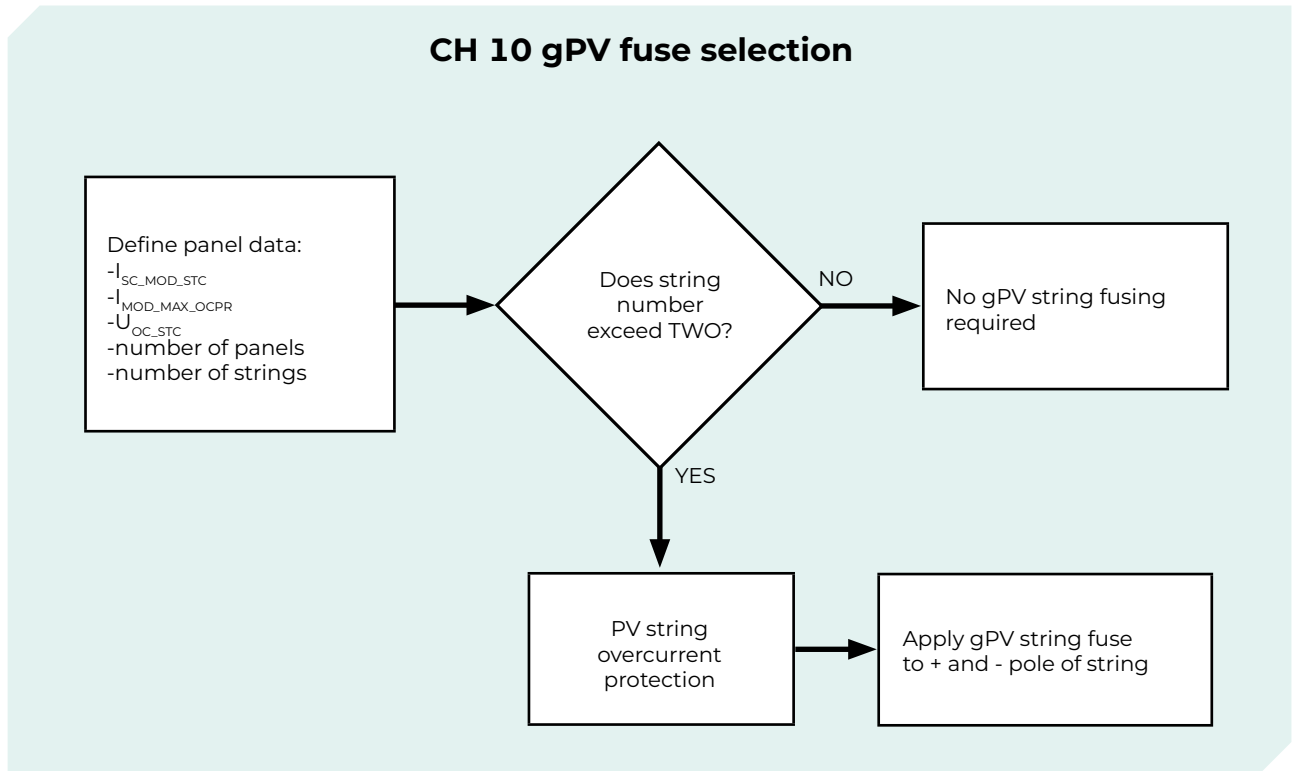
CH 10 gPV fuse selection

Define panel data:
-$I_{SC\_MOD\_STC}$
-$I_{MOD\_MAX\_OCPR}$
-$U_{OC\_STC}$
-number of panels
-number of strings

Does string number exceed TWO?

NO

No gPV string fusing required

YES

PV string overcurrent protection

Apply gPV string fuse to + and - pole of string